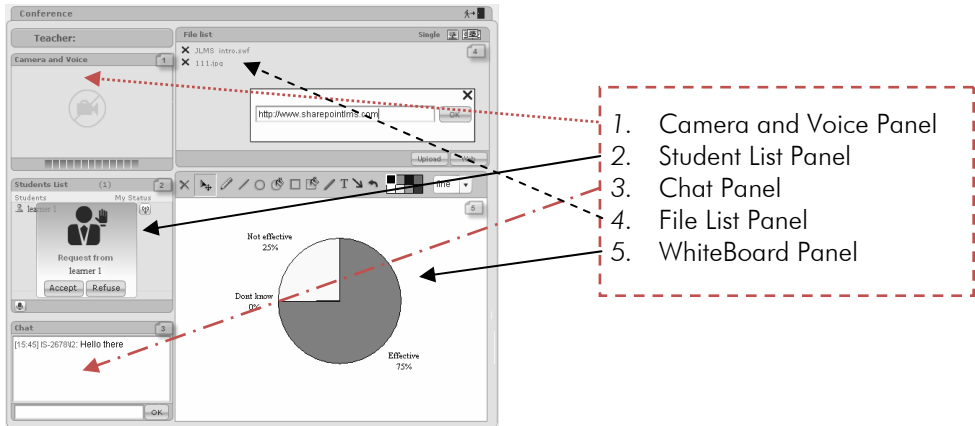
Conference

Teacher:

Camera and Voice
1

File list
Single
4
JLMS intro.swf
111.jpg

http://www.sharepointlms.com
OK

Upload
Web

Students List (1)
2
Students
My Status
learner 1

Request from
learner 1
Accept
Refuse

5
line

Not effective
25%

Dont know
0%

Effective
75%

Chat
3
[15:45] IS-2678\t2: Hello there

OK

1. Camera and Voice Panel
2. Student List Panel
3. Chat Panel
4. File List Panel
5. WhiteBoard Panel